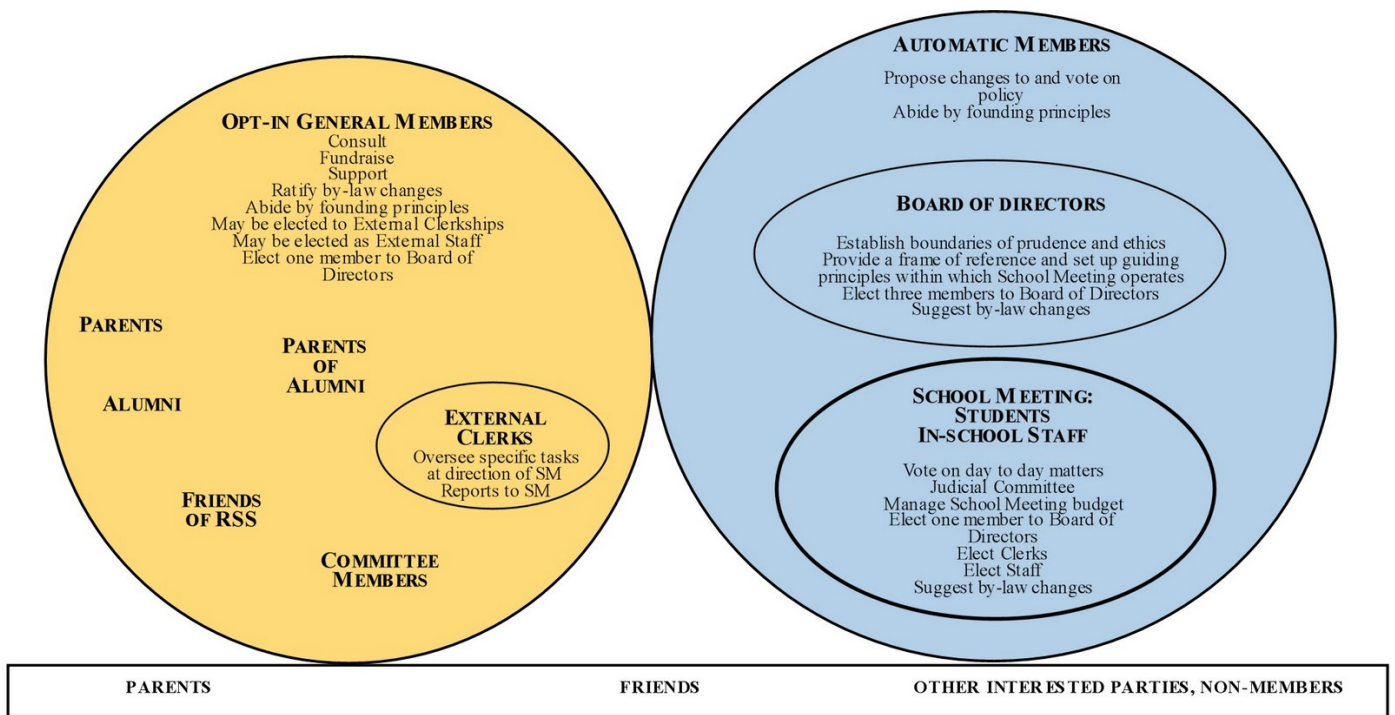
OPT-IN GENERAL MEMBERS
Consult
Fundraise
Support
Ratify by-law changes
Abide by founding principles
May be elected to External Clerkships
May be elected as External Staff
Elect one member to Board of Directors

PARENTS

PARENTS OF ALUMNI

ALUMNI

EXTERNAL CLERKS
Oversee specific tasks at direction of SM
Reports to SM

FRIENDS OF RSS

COMMITTEE MEMBERS

AUTOMATIC MEMBERS
Propose changes to and vote on policy
Abide by founding principles

BOARD OF DIRECTORS
Establish boundaries of prudence and ethics
Provide a frame of reference and set up guiding principles within which School Meeting operates
Elect three members to Board of Directors
Suggest by-law changes

SCHOOL MEETING:
STUDENTS
IN-SCHOOL STAFF
Vote on day to day matters
Judicial Committee
Manage School Meeting budget
Elect one member to Board of Directors
Elect Clerks
Elect Staff
Suggest by-law changes

PARENTS FRIENDS OTHER INTERESTED PARTIES, NON-MEMBERS